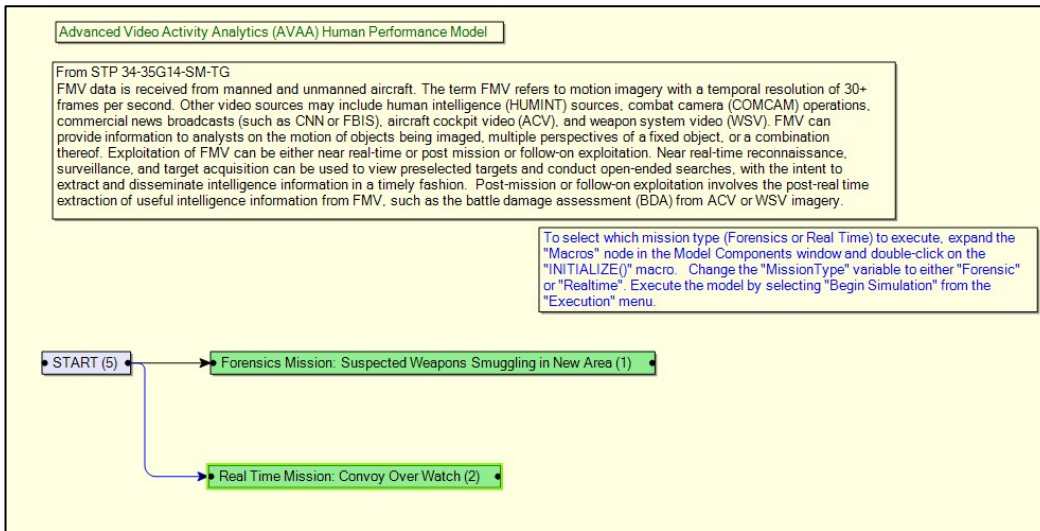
Advanced Video Activity Analytics (AVAA) Human Performance Model

From STP 34-35G14-SM-TG
FMV data is received from manned and unmanned aircraft. The term FMV refers to motion imagery with a temporal resolution of 30+ frames per second. Other video sources may include human intelligence (HUMINT) sources, combat camera (COMCAM) operations, commercial news broadcasts (such as CNN or FBIS), aircraft cockpit video (ACV), and weapon system video (WSV). FMV can provide information to analysts on the motion of objects being imaged, multiple perspectives of a fixed object, or a combination thereof. Exploitation of FMV can be either near real-time or post mission or follow-on exploitation. Near real-time reconnaissance, surveillance, and target acquisition can be used to view preselected targets and conduct open-ended searches, with the intent to extract and disseminate intelligence information in a timely fashion. Post-mission or follow-on exploitation involves the post-real time extraction of useful intelligence information from FMV, such as the battle damage assessment (BDA) from ACV or WSV imagery.

To select which mission type (Forensics or Real Time) to execute, expand the "Macros" node in the Model Components window and double-click on the "INITIALIZE()" macro. Change the "MissionType" variable to either "Forensic" or "Realtime". Execute the model by selecting "Begin Simulation" from the "Execution" menu.

START (5)

Forensics Mission: Suspected Weapons Smuggling in New Area (1)

Real Time Mission: Convoy Over Watch (2)